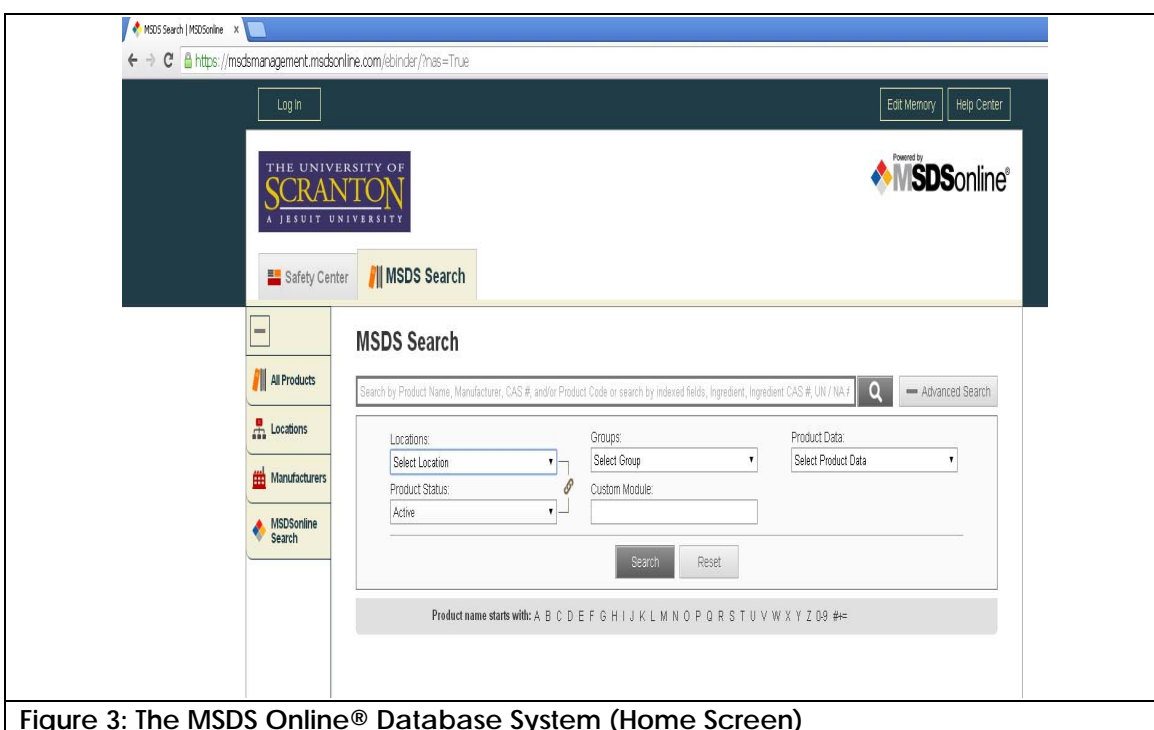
MSDS Search | MSDSonline ×

https://msdsmanagement.msdsonline.com/ebinder/?nas=True

Log In

Edit Memory Help Center

THE UNIVERSITY OF SCRANTON A JESUIT UNIVERSITY

Powered by MSDSonline®

Safety Center MSDS Search

MSDS Search

All Products

Locations

Manufacturers

MSDSonline Search

Search by Product Name, Manufacturer, CAS #, and/or Product Code or search by indexed fields, Ingredient, Ingredient CAS #, UN / NA #

Advanced Search

Locations:
Select Location

Groups:
Select Group

Product Data:
Select Product Data

Product Status:
Active

Custom Module:

Search Reset

Product name starts with: A B C D E F G H I J K L M N O P Q R S T U V W X Y Z 0-9 #+=

Figure 3: The MSDS Online® Database System (Home Screen)